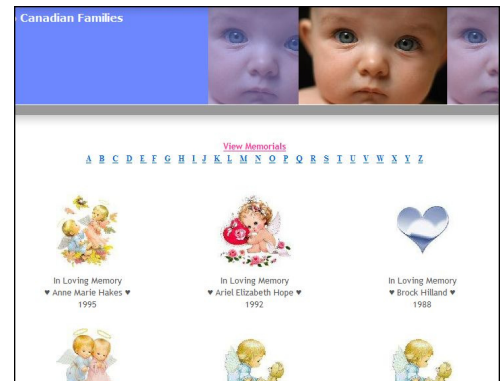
Canadian Families

View Memorials
A B C D E F G H I J K L M N O P Q R S T U V W X Y Z

In Loving Memory
♥ Anne Marie Hakes ♥
1995

In Loving Memory
♥ Ariel Elizabeth Hope ♥
1992

In Loving Memory
♥ Brock Hilland ♥
1988